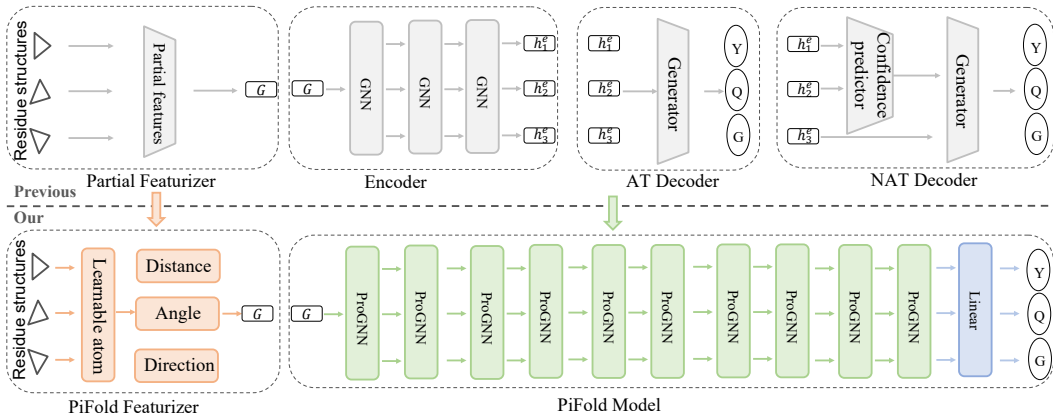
Residue structures

Partial features

$G$

Partial Featurizer

$G$

GNN

GNN

GNN

$h_1^e$

$h_2^e$

$h_3^e$

Encoder

$h_1^e$

$h_2^e$

$h_3^e$

Generator

Y

Q

G

AT Decoder

$h_1^e$

$h_2^e$

$h_3^e$

Confidence predictor

Generator

Y

Q

G

NAT Decoder

Previous

Our

Residue structures

Learnable atom

Distance

Angle

Direction

$G$

PiFold Featurizer

$G$

ProGNN

ProGNN

ProGNN

ProGNN

ProGNN

ProGNN

ProGNN

ProGNN

ProGNN

ProGNN

Linear

Y

Q

G

PiFold Model